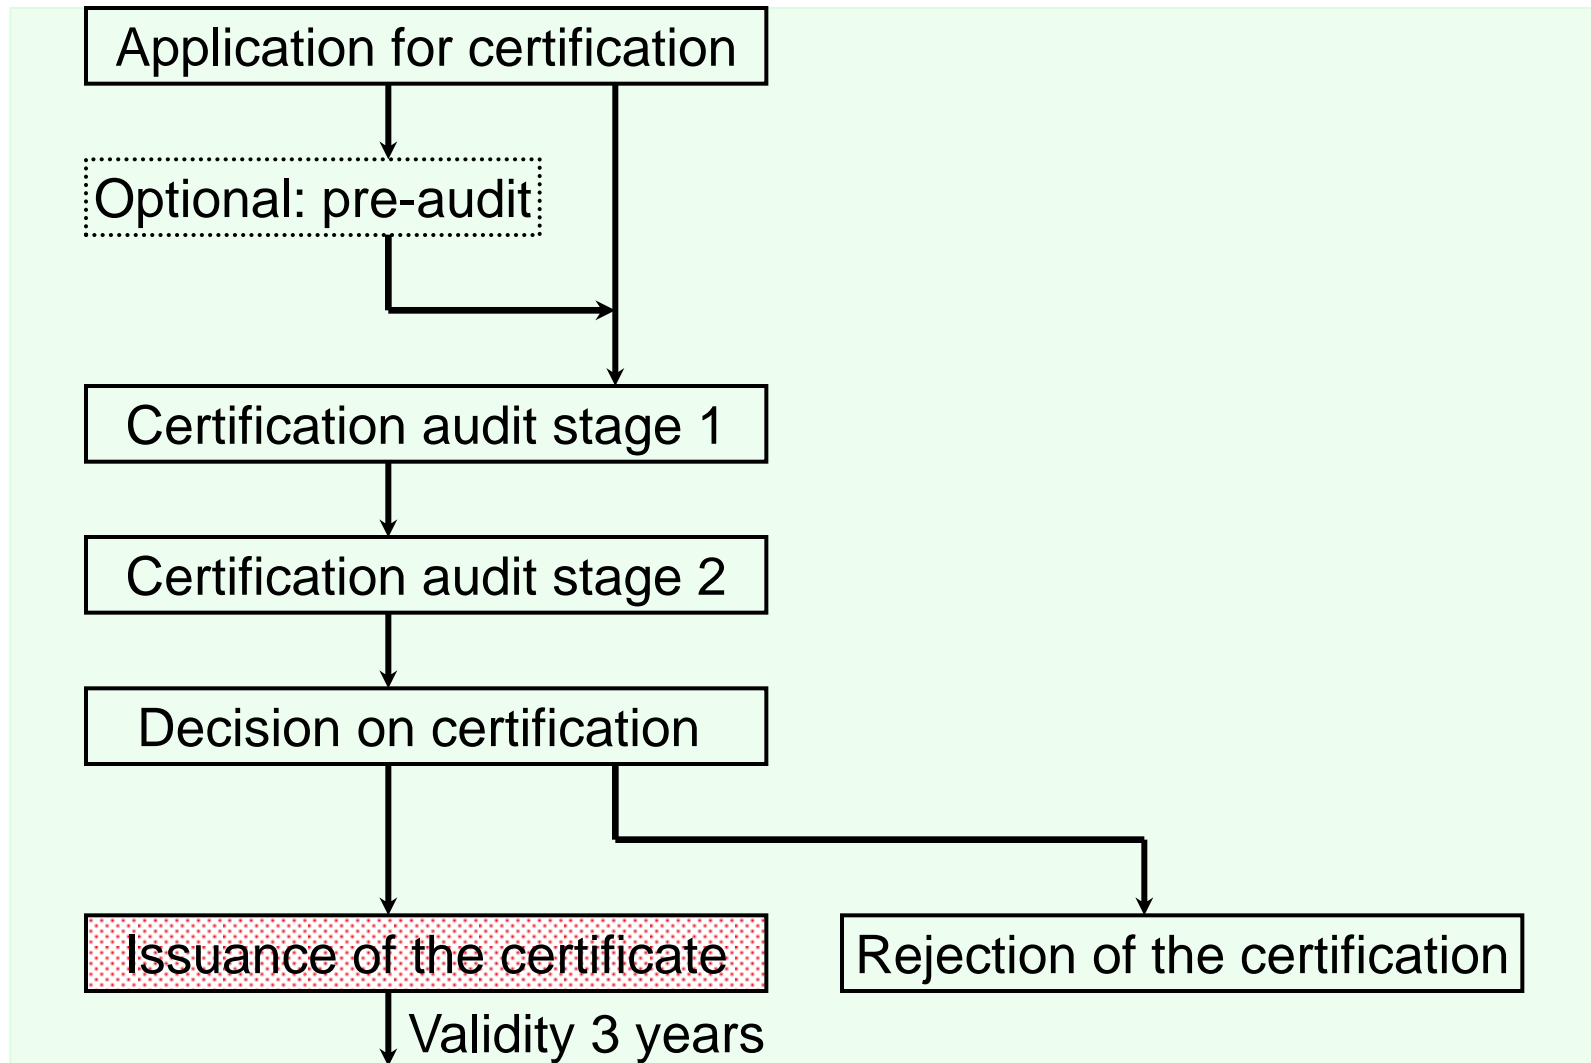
Application for certification

Optional: pre-audit

Certification audit stage 1

Certification audit stage 2

Decision on certification

Issuance of the certificate

Rejection of the certification

Validity 3 years